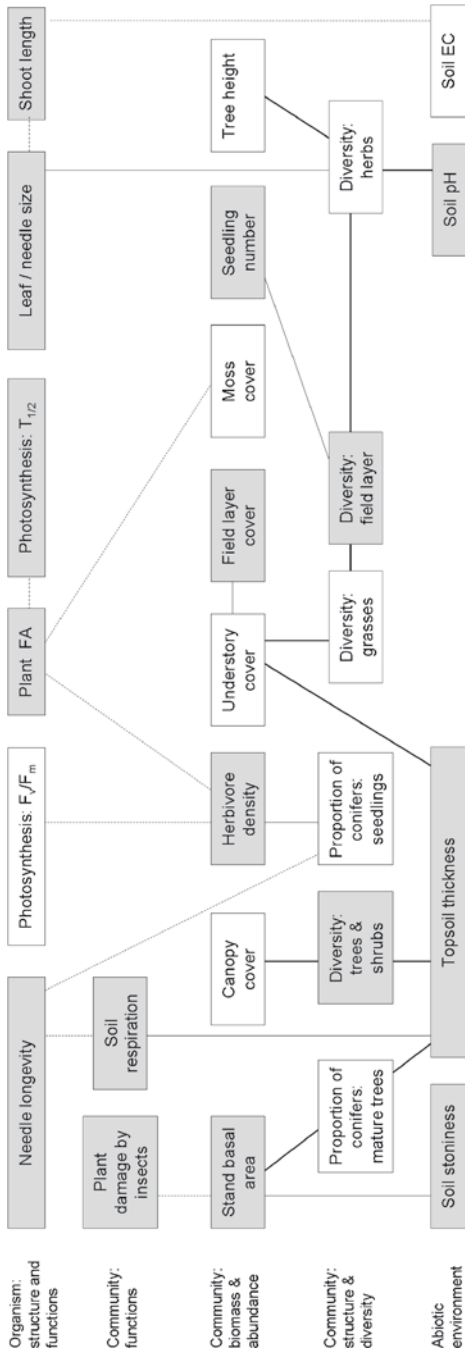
Organism: structure and functions

Community: functions

Community: biomass & abundance

Community: structure & diversity

Abiotic environment

Needle longevity

Photosynthesis: $F_v/F_m$

Plant FA

Photosynthesis: $T_{1/2}$

Leaf / needle size

Shoot length

Plant damage by insects

Soil respiration

Stand basal area

Canopy cover

Herbivore density

Understory cover

Field layer cover

Moss cover

Seedling number

Tree height

Proportion of conifers: mature trees

Diversity: trees & shrubs

Proportion of conifers: seedlings

Diversity: grasses

Diversity: field layer

Diversity: herbs

Soil stoniness

Topsoil thickness

Soil pH

Soil EC